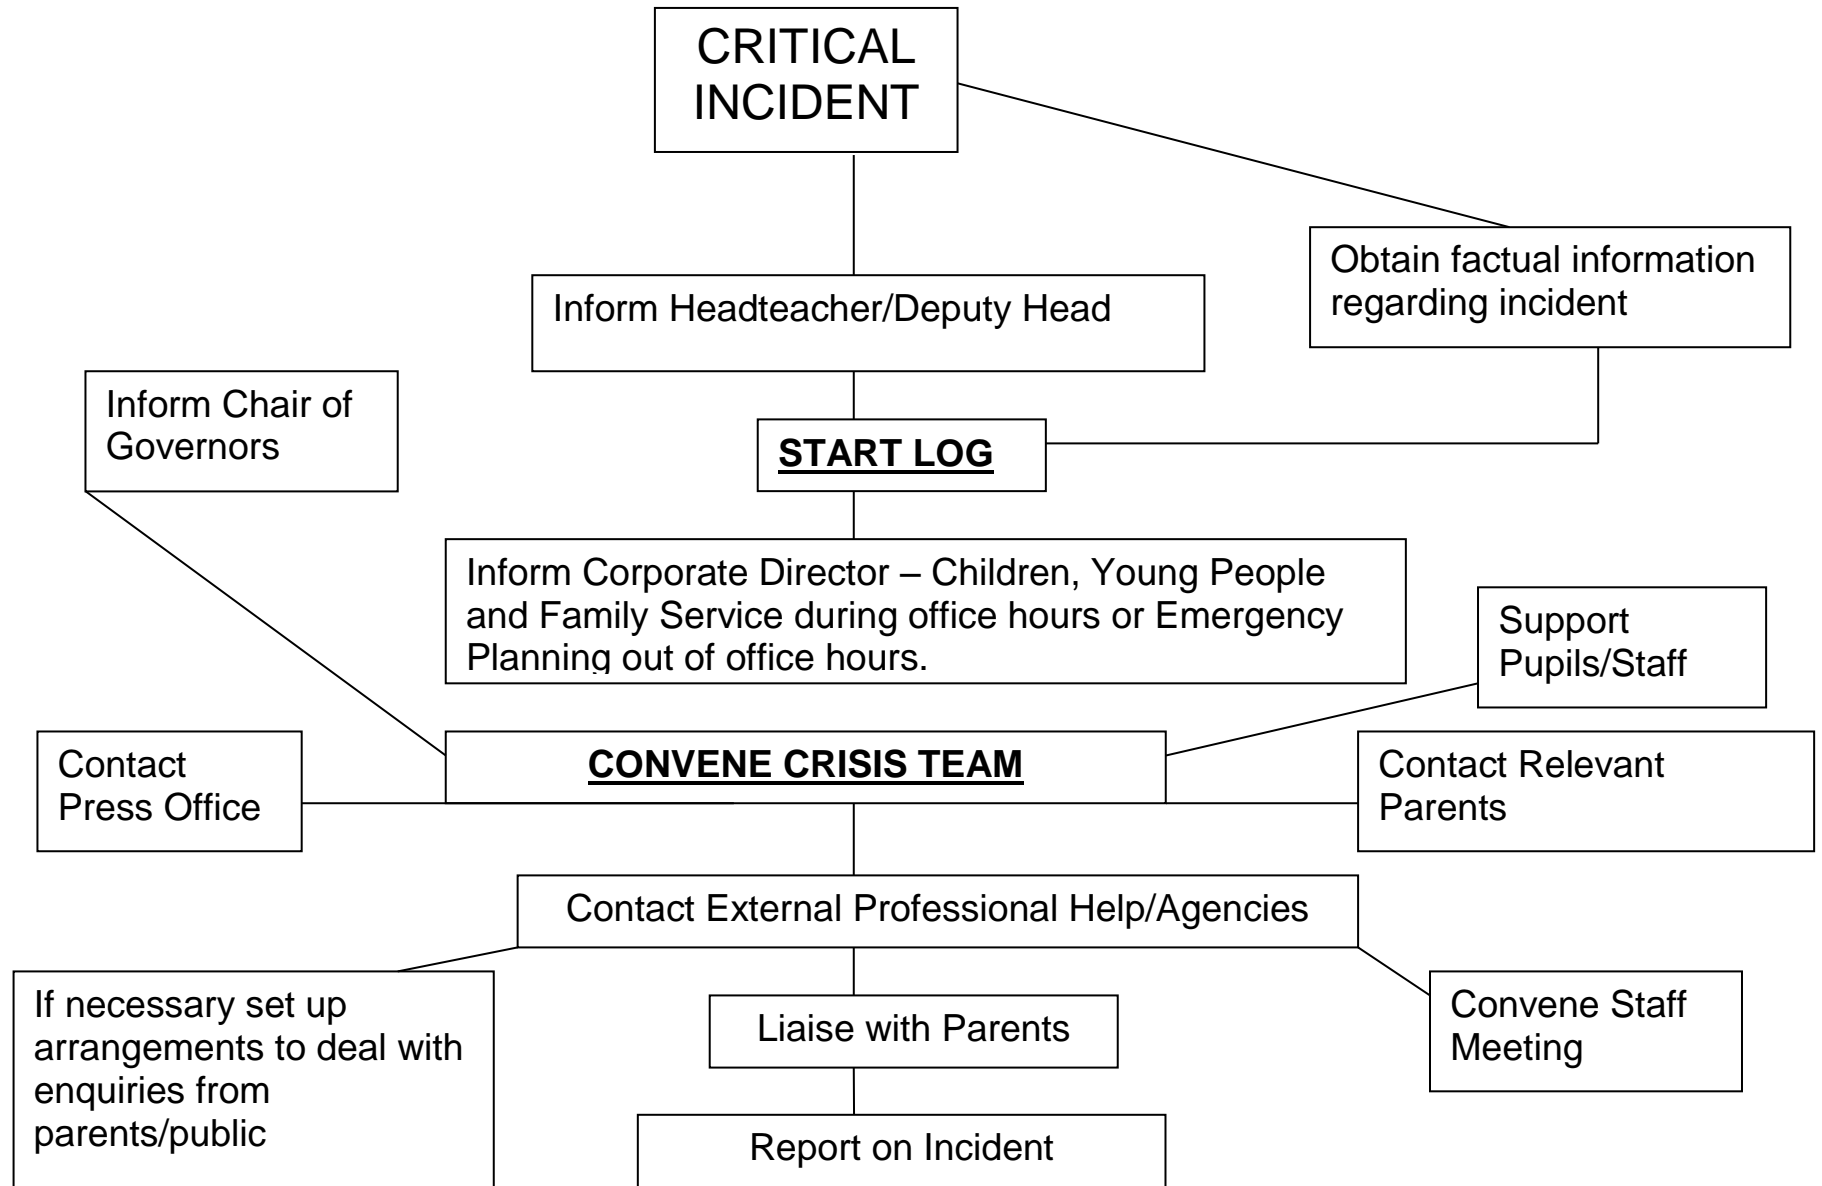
CRITICAL INCIDENT

Inform Headteacher/Deputy Head

Obtain factual information regarding incident

Inform Chair of Governors

START LOG

Inform Corporate Director – Children, Young People and Family Service during office hours or Emergency Planning out of office hours.

Support Pupils/Staff

Contact Press Office

CONVENE CRISIS TEAM

Contact Relevant Parents

Contact External Professional Help/Agencies

If necessary set up arrangements to deal with enquiries from parents/public

Liaise with Parents

Convene Staff Meeting

Report on Incident